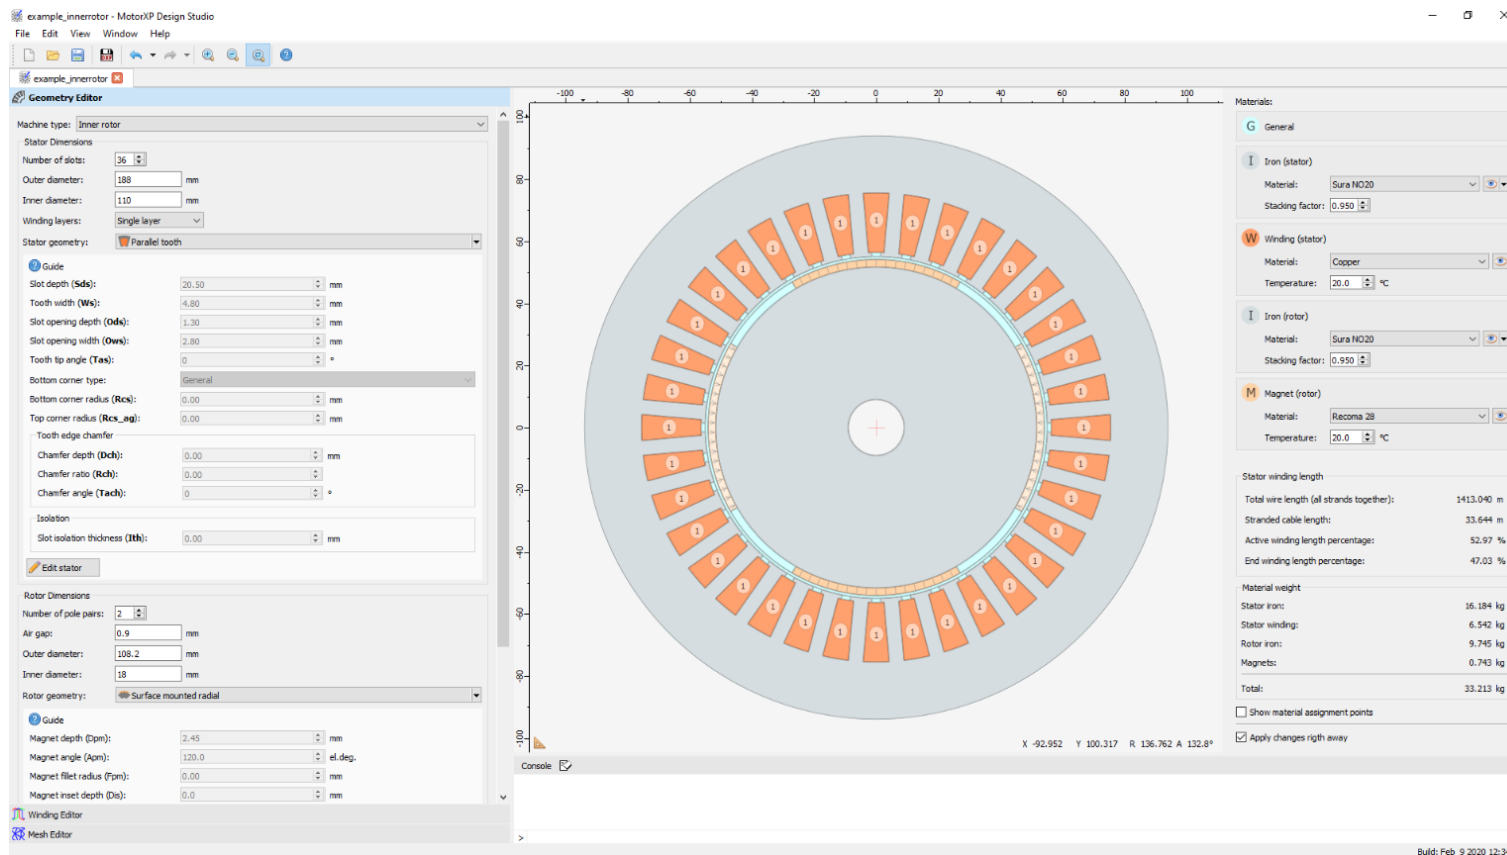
example_innerrotor - MotorXP Design Studio

File Edit View Window Help

example_innerrotor

Geometry Editor

Machine type: Inner rotor

Stator Dimensions

Number of slots: 36

Outer diameter: 188 mm

Inner diameter: 110 mm

Winding layers: Single layer

Stator geometry: Parallel tooth

Guide

Slot depth (Sds): 20.50 mm

Tooth width (Ws): 4.80 mm

Slot opening depth (Ods): 1.30 mm

Slot opening width (Ows): 2.80 mm

Tooth tip angle (Tas): 0 °

Bottom corner type: General

Bottom corner radius (Rcs): 0.00 mm

Top corner radius (Rcs_ag): 0.00 mm

Tooth edge chamfer

Chamfer depth (Dch): 0.00 mm

Chamfer ratio (Rch): 0.00

Chamfer angle (Tach): 0 °

Isolation

Slot isolation thickness (Ith): 0.00 mm

Edit stator

Rotor Dimensions

Number of pole pairs: 2

Air gap: 0.9 mm

Outer diameter: 108.2 mm

Inner diameter: 18 mm

Rotor geometry: Surface mounted radial

Guide

Magnet depth (Dpm): 2.45 mm

Magnet angle (Apm): 120.0 el.deg.

Magnet fillet radius (Fpm): 0.00 mm

Magnet inset depth (Dis): 0.0 mm

Winding Editor

Mesh Editor

-100 -80 -60 -40 -20 0 20 40 60 80 100

100 80 60 40 20 0 -20 -40 -60 -80 -100

1 1 1 1 1 1 1 1 1 1 1 1 1 1 1 1 1 1 1 1 1 1 1 1 1 1 1 1 1 1 1 1 1 1 1 1

X -92.952 Y 100.317 R 136.762 A 132.8°

Console

>

Materials:

G General

I Iron (stator)

Material: Sura NO20

Stacking factor: 0.950

W Winding (stator)

Material: Copper

Temperature: 20.0 °C

I Iron (rotor)

Material: Sura NO20

Stacking factor: 0.950

M Magnet (rotor)

Material: Recoma 28

Temperature: 20.0 °C

Stator winding length

Total wire length (all strands together): 1413.040 m

Stranded cable length: 33.644 m

Active winding length percentage: 52.97 %

End winding length percentage: 47.03 %

Material weight

Stator iron: 16.184 kg

Stator winding: 6.542 kg

Rotor iron: 9.745 kg

Magnets: 0.743 kg

Total: 33.213 kg

Show material assignment points

Apply changes rigth away

Build: Feb 9 2020 12:3